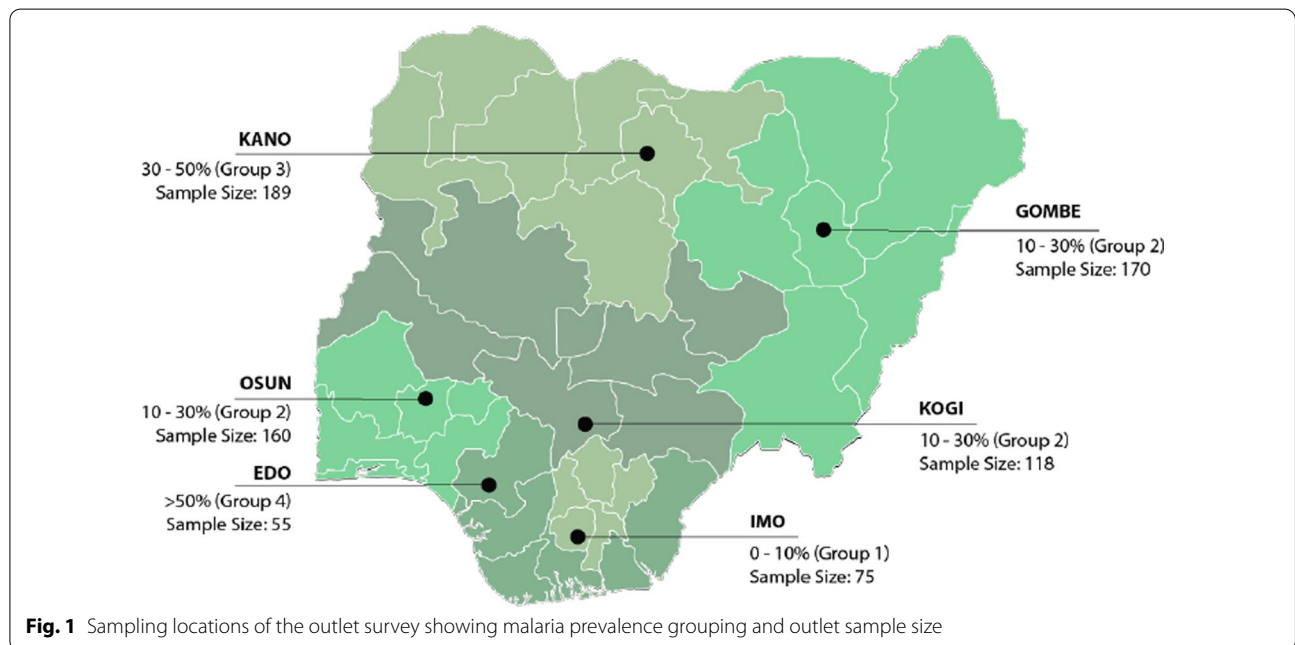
KANO
30 - 50% (Group 3)
Sample Size: 189

GOMBE
10 - 30% (Group 2)
Sample Size: 170

OSUN
10 - 30% (Group 2)
Sample Size: 160

KOGI
10 - 30% (Group 2)
Sample Size: 118

EDO
>50% (Group 4)
Sample Size: 55

IMO
0 - 10% (Group 1)
Sample Size: 75

**Fig. 1** Sampling locations of the outlet survey showing malaria prevalence grouping and outlet sample size